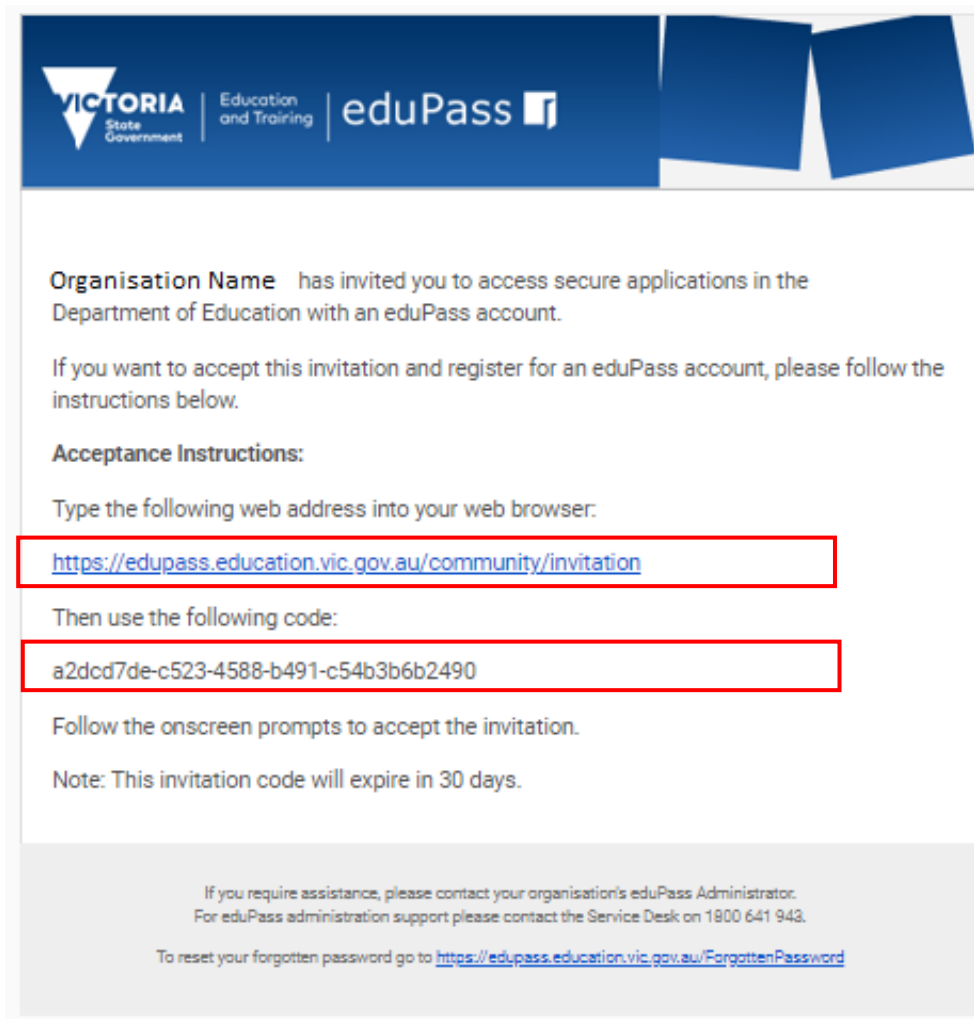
VICTORIA State Government | Education and Training | eduPass

Organisation Name has invited you to access secure applications in the Department of Education with an eduPass account.

If you want to accept this invitation and register for an eduPass account, please follow the instructions below.

Acceptance Instructions:

Type the following web address into your web browser:

https://edupass.education.vic.gov.au/community/invitation

Then use the following code:

a2dcd7de-c523-4588-b491-c54b3b6b2490

Follow the onscreen prompts to accept the invitation.

Note: This invitation code will expire in 30 days.

If you require assistance, please contact your organisation's eduPass Administrator.
For eduPass administration support please contact the Service Desk on 1800 641 943.

To reset your forgotten password go to https://edupass.education.vic.gov.au/ForgottenPassword